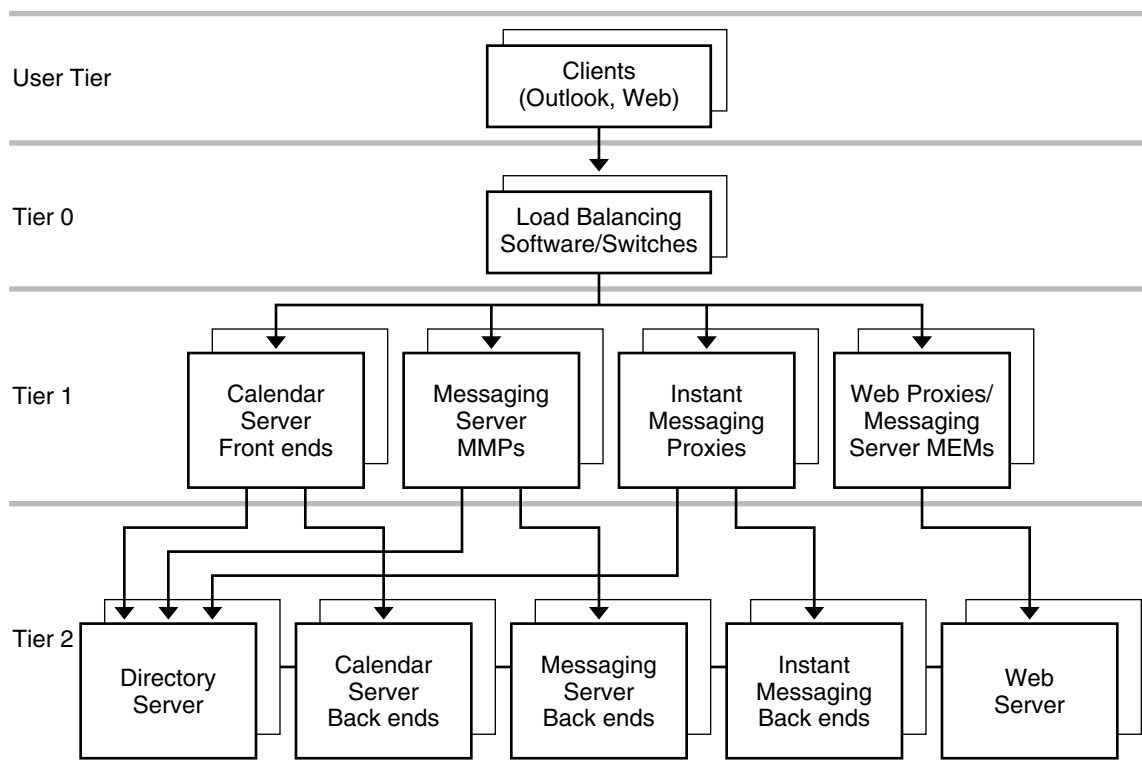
User Tier

Clients (Outlook, Web)

Tier 0

Load Balancing Software/Switches

Tier 1

Calendar Server Front ends

Messaging Server MMPs

Instant Messaging Proxies

Web Proxies/ Messaging Server MEMs

Tier 2

Directory Server

Calendar Server Back ends

Messaging Server Back ends

Instant Messaging Back ends

Web Server